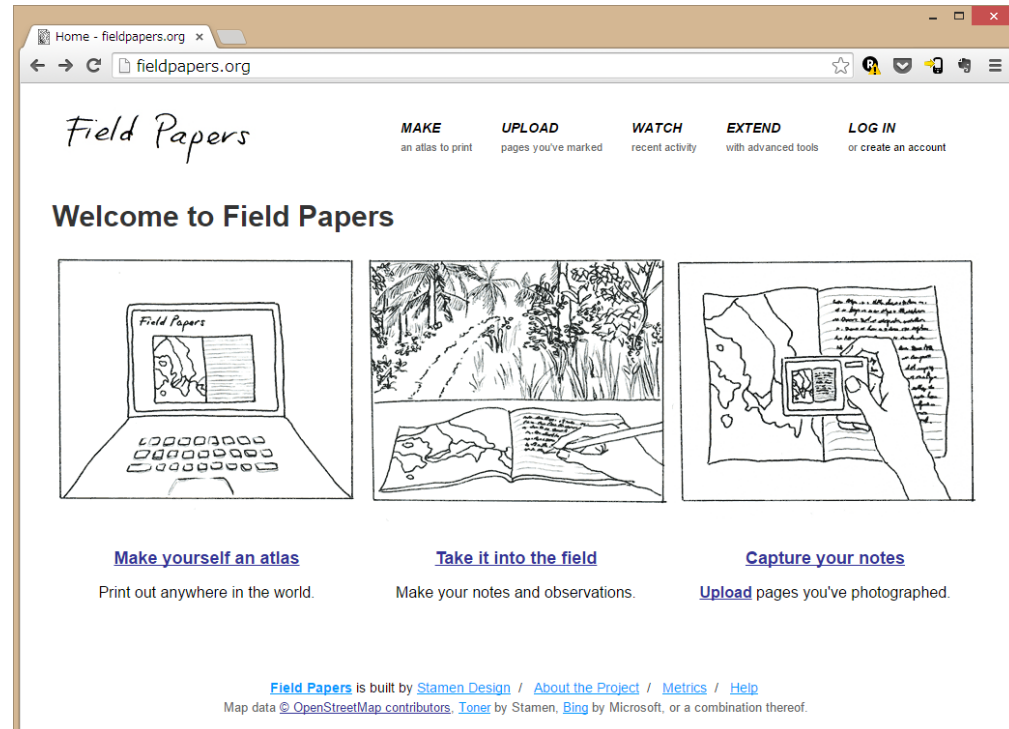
Home - fieldpapers.org ×

fieldpapers.org

Field Papers

MAKE
an atlas to print

UPLOAD
pages you've marked

WATCH
recent activity

EXTEND
with advanced tools

LOG IN
or create an account

Welcome to Field Papers

Field Papers

Make yourself an atlas
Print out anywhere in the world.

Take it into the field
Make your notes and observations.

Capture your notes
Upload pages you've photographed.

Field Papers is built by Stamen Design / About the Project / Metrics / Help
Map data © OpenStreetMap contributors, Toner by Stamen, Bing by Microsoft, or a combination thereof.